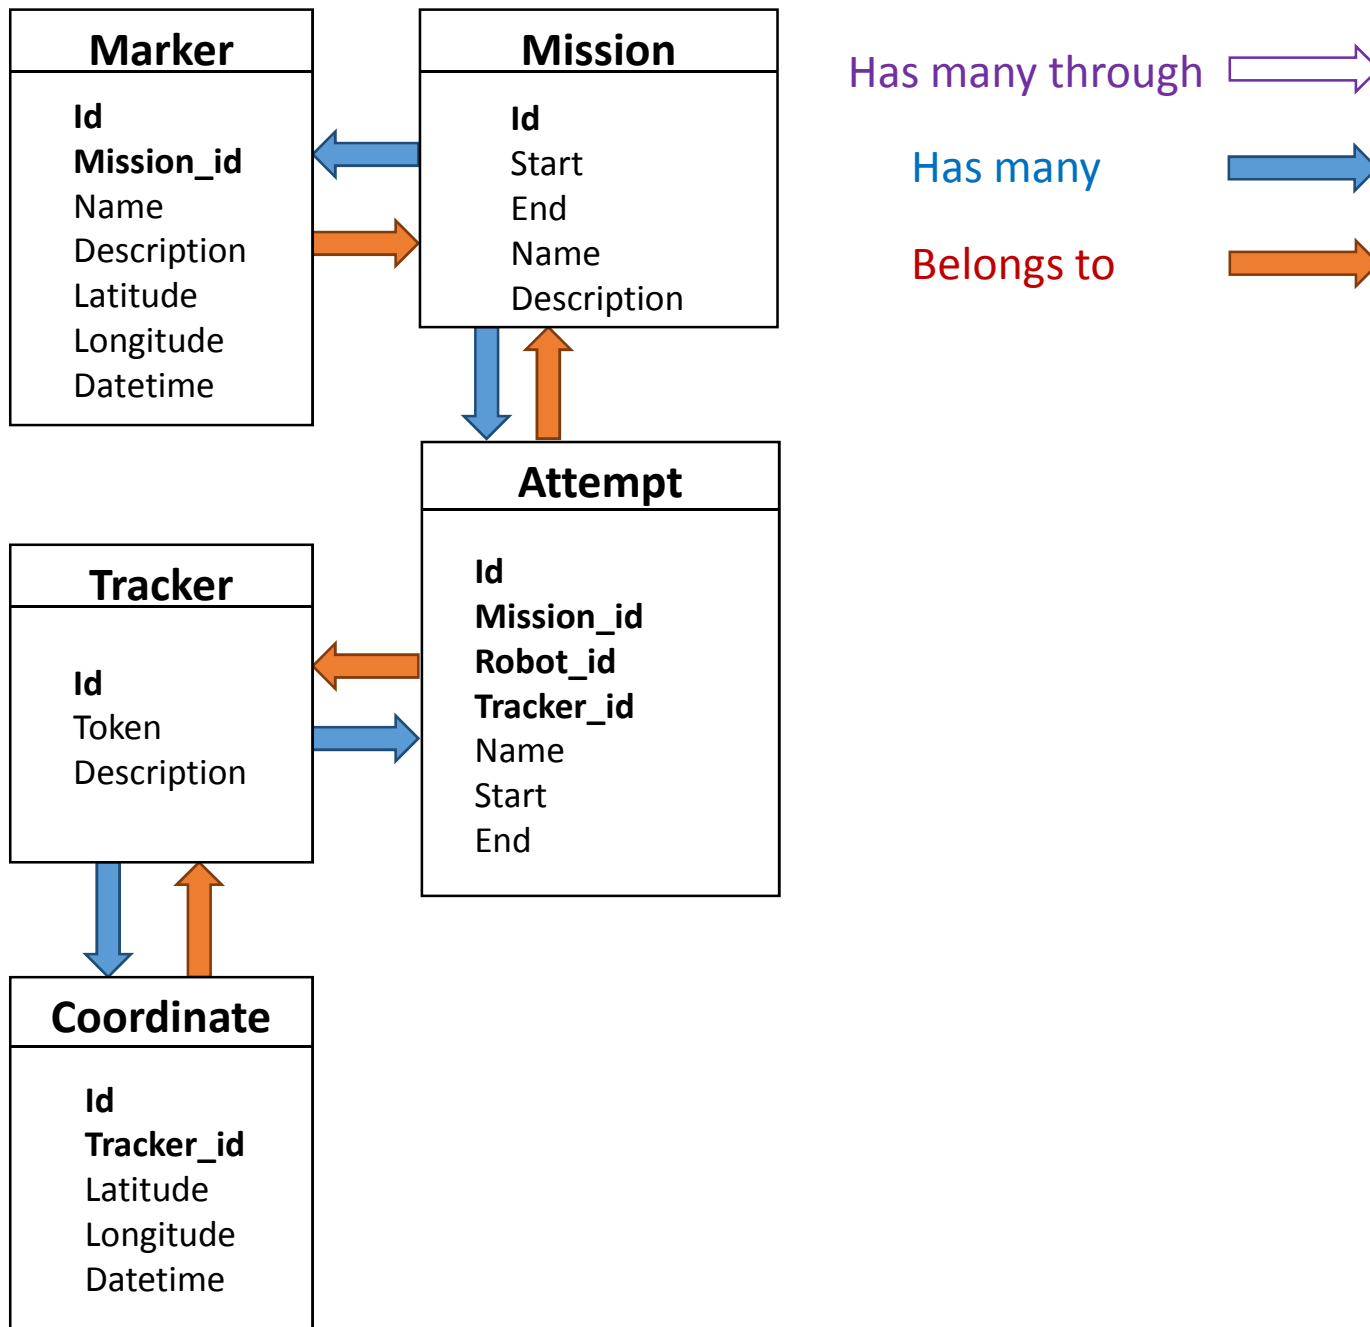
Marker

Id
Mission_id
Name
Description
Latitude
Longitude
Datetime

Mission

Id
Start
End
Name
Description

Has many through

Has many

Belongs to

Attempt

Id
Mission_id
Robot_id
Tracker_id
Name
Start
End

Tracker

Id
Token
Description

Coordinate

Id
Tracker_id
Latitude
Longitude
Datetime